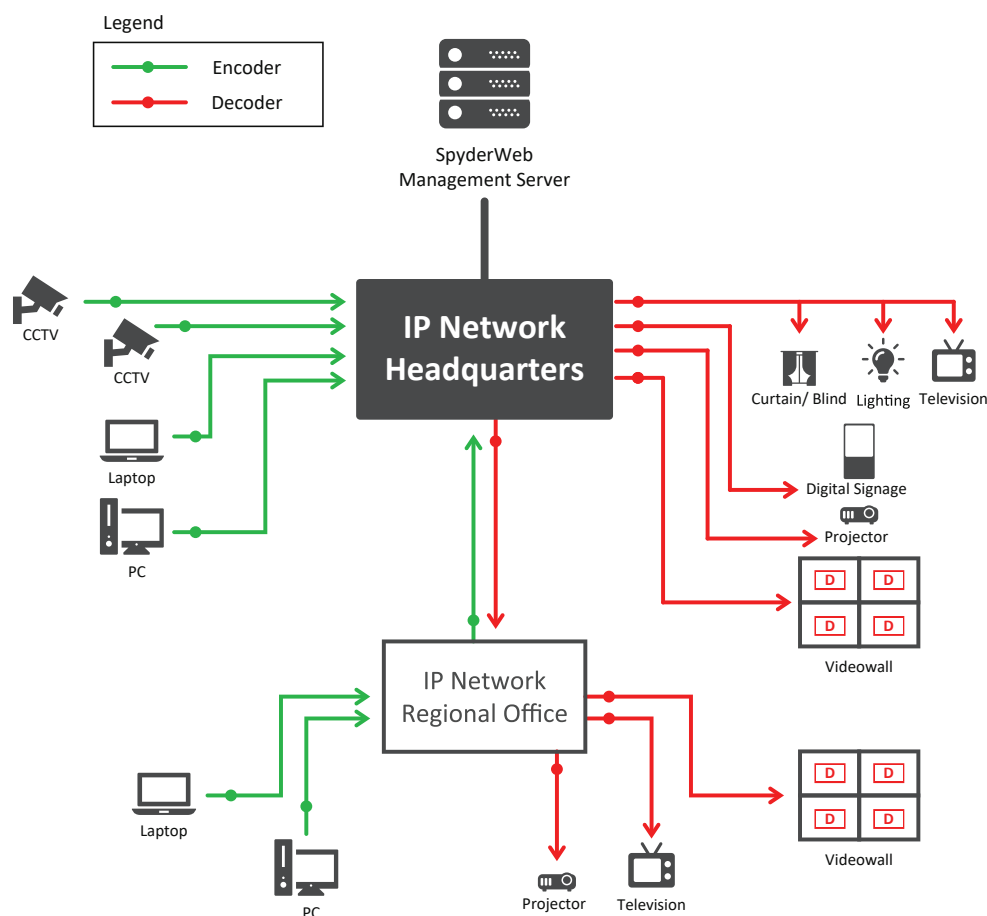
Legend

Encoder

Decoder

SpyderWeb Management Server

CCTV

CCTV

Laptop

PC

IP Network Headquarters

Curtain/ Blind

Lighting

Television

Digital Signage

Projector

D D
D D

Videowall

IP Network Regional Office

Laptop

PC

Projector

Television

D D
D D

Videowall